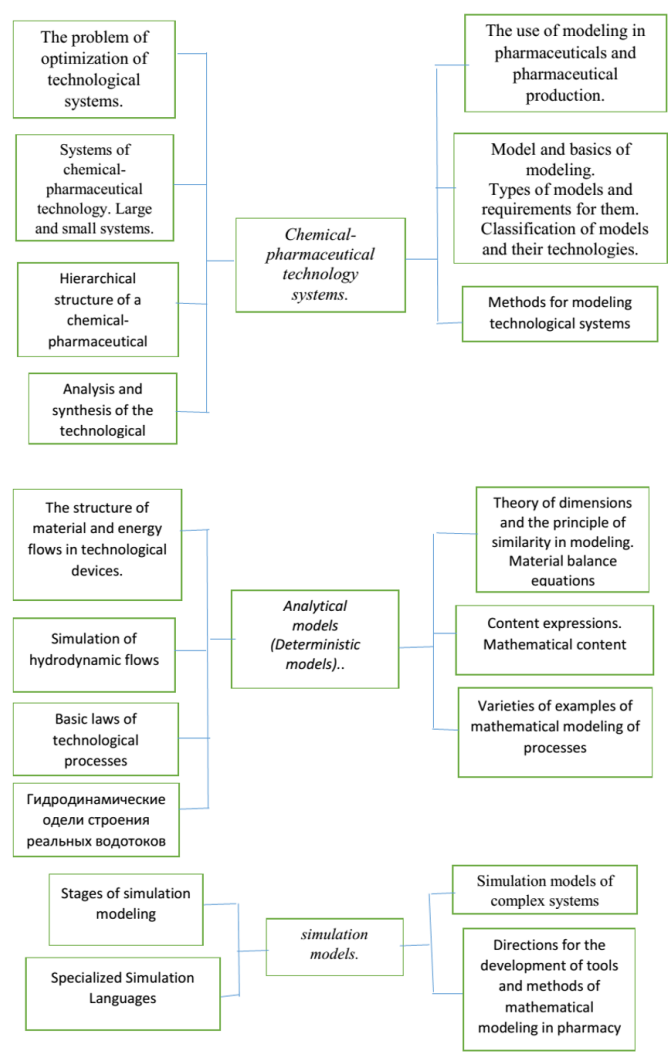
The problem of optimization of technological systems.

Systems of chemical-pharmaceutical technology. Large and small systems.

Hierarchical structure of a chemical-pharmaceutical

Analysis and synthesis of the technological

Chemical-pharmaceutical technology systems.

The use of modeling in pharmaceuticals and pharmaceutical production.

Model and basics of modeling. Types of models and requirements for them. Classification of models and their technologies.

Methods for modeling technological systems

The structure of material and energy flows in technological devices.

Simulation of hydrodynamic flows

Basic laws of technological processes

Гидродинамические одели строения реальных водотоков

Analytical models (Deterministic models)..

Theory of dimensions and the principle of similarity in modeling. Material balance equations

Content expressions. Mathematical content

Varieties of examples of mathematical modeling of processes

Stages of simulation modeling

Specialized Simulation Languages

simulation models.

Simulation models of complex systems

Directions for the development of tools and methods of mathematical modeling in pharmacy